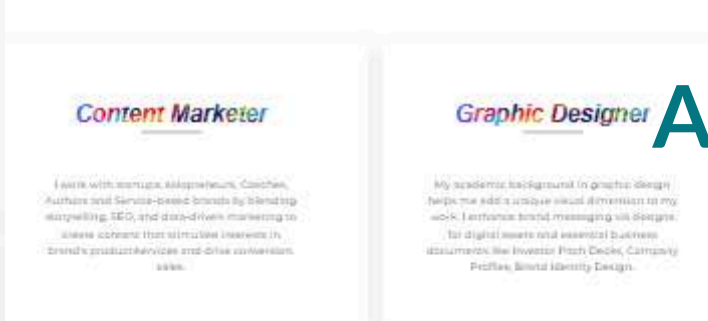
Content Marketer

I work with startups, solopreneurs, Coaches, Authors and Service-based brands by blending storytelling, SEO, and data-driven marketing to create content that stimulates interests in brand's product/services and drive conversion sales.

Graphic Designer

A

My academic background in graphic design helps me add a unique visual dimension to my work. I enhance brand messaging via designs for digital assets and essential business documents like Investor Pitch Decks, Company Profiles, Brand Identity Design.